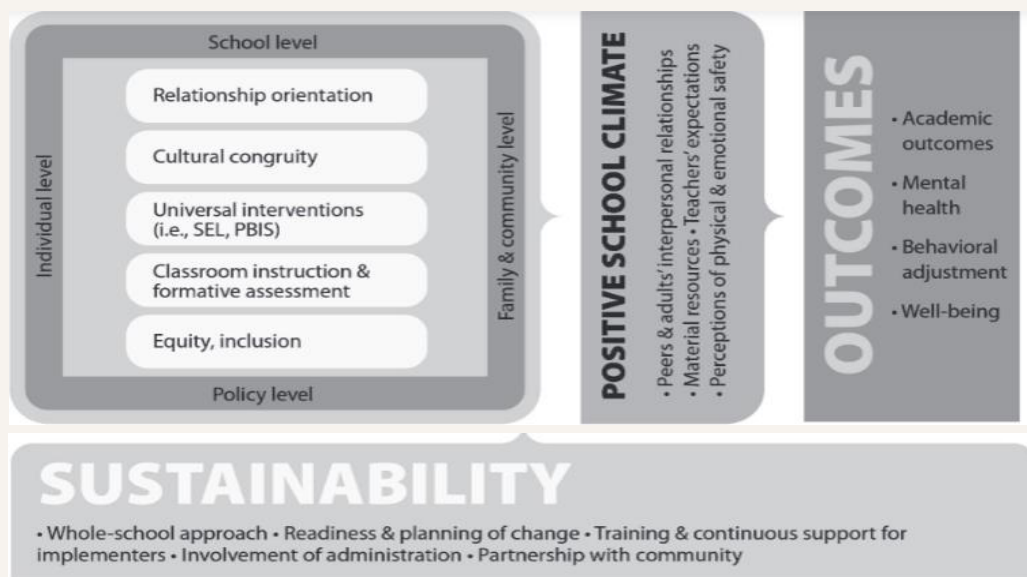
School level

Individual level

Relationship orientation

Cultural congruity

Universal interventions (i.e., SEL, PBIS)

Classroom instruction & formative assessment

Equity, inclusion

Family & community level

Policy level

POSITIVE SCHOOL CLIMATE

• Peers & adults' interpersonal relationships • Material resources • Teachers' expectations • Perceptions of physical & emotional safety

OUTCOMES

• Academic outcomes
• Mental health
• Behavioral adjustment
• Well-being

SUSTAINABILITY

• Whole-school approach • Readiness & planning of change • Training & continuous support for implementers • Involvement of administration • Partnership with community